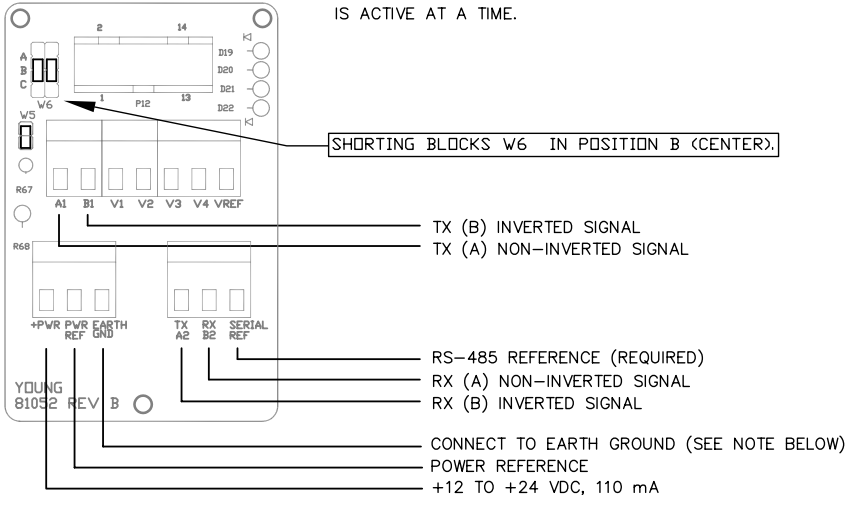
IS ACTIVE AT A TIME.

2
14
A
B
C
W6
1
P12
13
D19
D20
D21
D22
W5
R67
A1 B1 V1 V2 V3 V4 VREF
SHORTING BLOCKS W6 IN POSITION B (CENTER).
TX (B) INVERTED SIGNAL
TX (A) NON-INVERTED SIGNAL
R68
+PWR PWR REF EARTH GND
TX A2 RX B2 SERIAL REF
RS-485 REFERENCE (REQUIRED)
RX (A) NON-INVERTED SIGNAL
RX (B) INVERTED SIGNAL
YOUNG
81052 REV B
CONNECT TO EARTH GROUND (SEE NOTE BELOW)
POWER REFERENCE
+12 TO +24 VDC, 110 mA